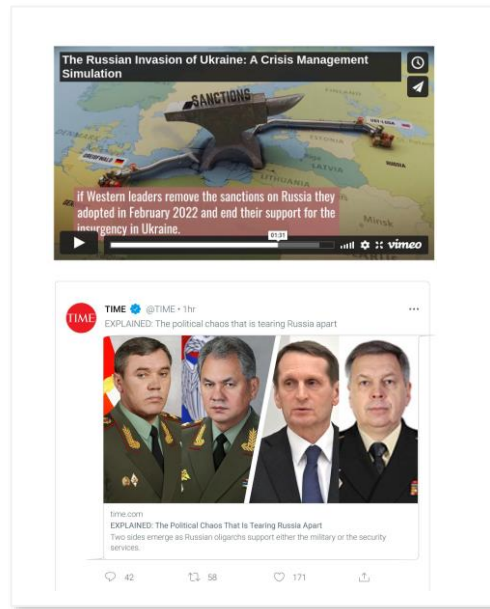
The Russian Invasion of Ukraine: A Crisis Management Simulation

SANCTIONS

NORD STREAM

if Western leaders remove the sanctions on Russia they adopted in February 2022 and end their support for the insurgency in Ukraine.

Minsk

01:31

vimeo

TIME @TIME • 1hr
EXPLAINED: The political chaos that is tearing Russia apart

time.com
EXPLAINED: The Political Chaos That Is Tearing Russia Apart
Two sides emerge as Russian oligarchs support either the military or the security services.

42 58 171